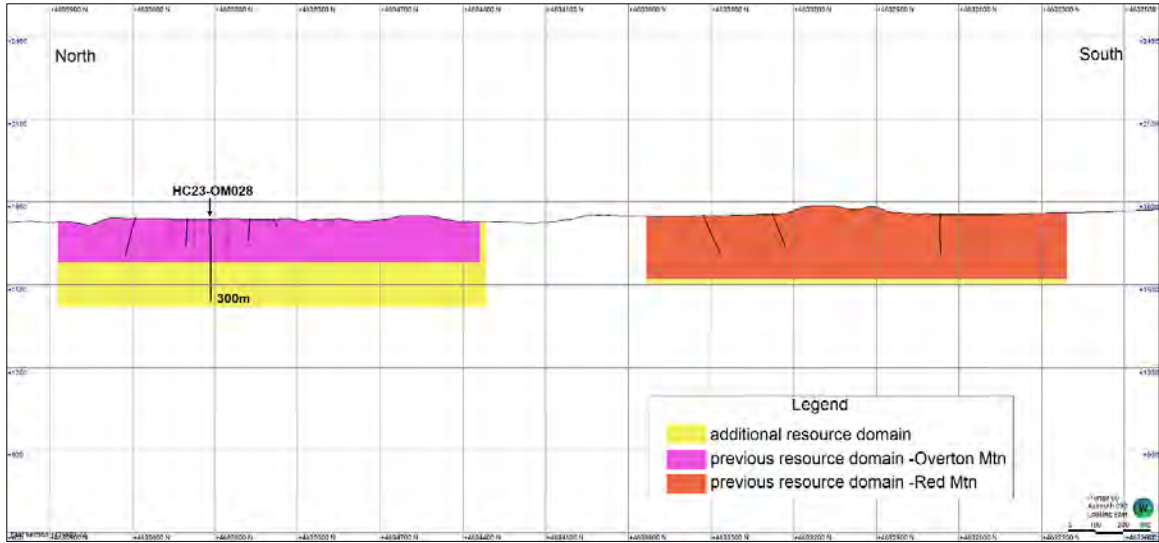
North

South

HC23-OM028

300m

Legend

additional resource domain

previous resource domain -Overton Mtn

previous resource domain -Red Mtn

+2400

+2100

+1800

+1500

+1200

+900

+2400

+2100

+1800

+1500

+1200

+900

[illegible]